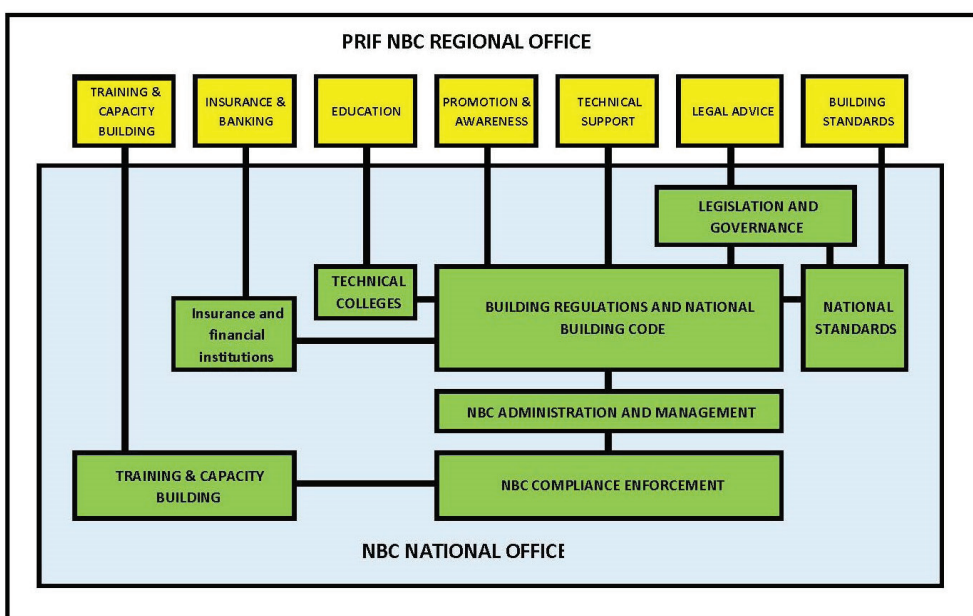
PRIF NBC REGIONAL OFFICE

TRAINING & CAPACITY BUILDING

INSURANCE & BANKING

EDUCATION

PROMOTION & AWARENESS

TECHNICAL SUPPORT

LEGAL ADVICE

BUILDING STANDARDS

LEGISLATION AND GOVERNANCE

TECHNICAL COLLEGES

Insurance and financial institutions

BUILDING REGULATIONS AND NATIONAL BUILDING CODE

NATIONAL STANDARDS

NBC ADMINISTRATION AND MANAGEMENT

TRAINING & CAPACITY BUILDING

NBC COMPLIANCE ENFORCEMENT

NBC NATIONAL OFFICE